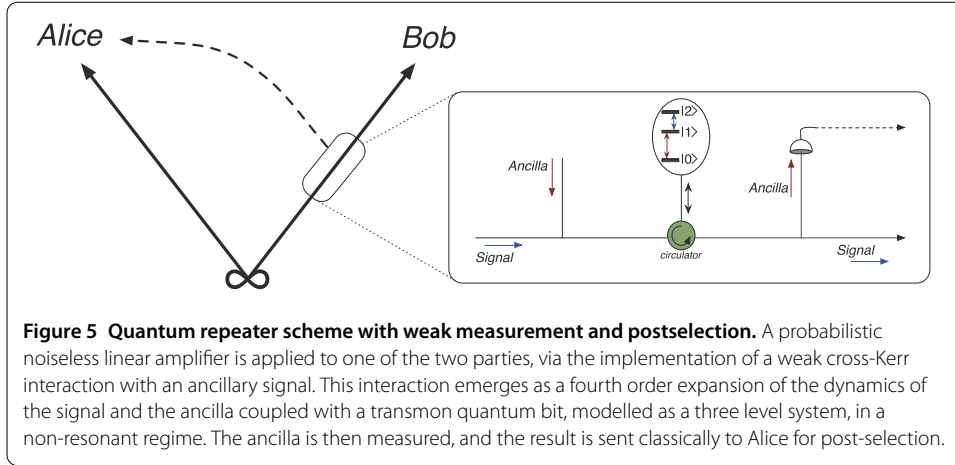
Alice

Bob

$|2\rangle$
$|1\rangle$
$|0\rangle$

Ancilla

Ancilla

Signal

circulator

Signal

**Figure 5 Quantum repeater scheme with weak measurement and postselection.** A probabilistic noiseless linear amplifier is applied to one of the two parties, via the implementation of a weak cross-Kerr interaction with an ancillary signal. This interaction emerges as a fourth order expansion of the dynamics of the signal and the ancilla coupled with a transmon quantum bit, modelled as a three level system, in a non-resonant regime. The ancilla is then measured, and the result is sent classically to Alice for post-selection.